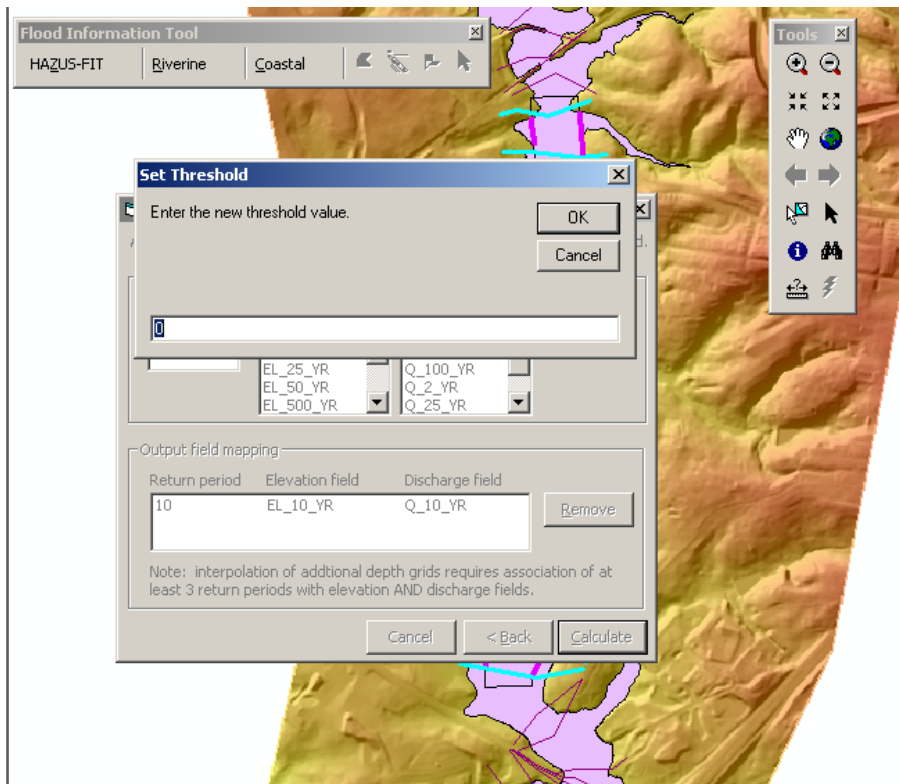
Flood Information Tool

HAZUS-FIT | Riverine | Coastal

Tools

Set Threshold

Enter the new threshold value.

OK

Cancel

0

EL_25_YR
EL_50_YR
EL_500_YR

Q_100_YR
Q_2_YR
Q_25_YR

Output field mapping

| Return period | Elevation field | Discharge field |
|---|---|---|
| 10 | EL_10_YR | Q_10_YR |

Remove

Note: interpolation of addtional depth grids requires association of at least 3 return periods with elevation AND discharge fields.

Cancel | < Back | Calculate